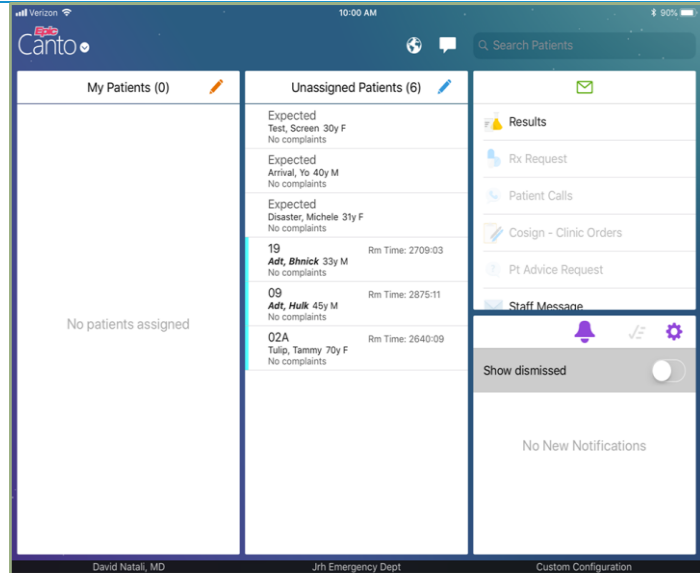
Verizon 10:00 AM 90%

Epic Canto

Search Patients

My Patients (0)

No patients assigned

Unassigned Patients (6)

Expected
Test, Screen 30y F
No complaints

Expected
Arrival, Yo 40y M
No complaints

Expected
Disaster, Michele 31y F
No complaints

19 Rm Time: 2709:03
Adt, Bhnick 33y M
No complaints

09 Rm Time: 2875:11
Adt, Hulk 45y M
No complaints

02A Rm Time: 2640:09
Tulip, Tammy 70y F
No complaints

Results
Rx Request
Patient Calls
Cosign - Clinic Orders
Pt Advice Request
Staff Message

Show dismissed

No New Notifications

David Natali, MD Jrh Emergency Dept Custom Configuration